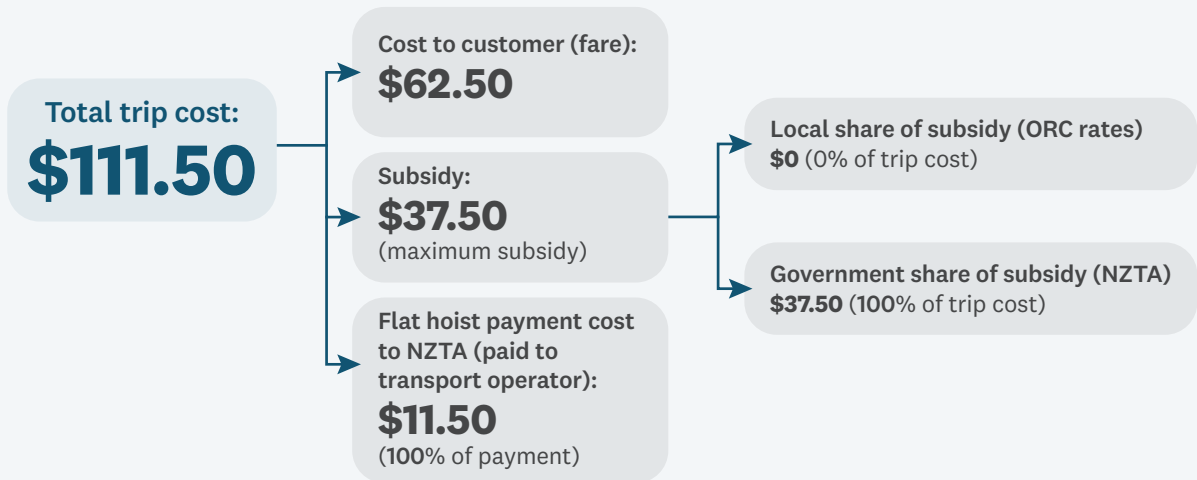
Total trip cost:
$111.50

Cost to customer (fare):
$62.50

Subsidy:
$37.50
(maximum subsidy)

Flat hoist payment cost to NZTA (paid to transport operator):
$11.50
(100% of payment)

Local share of subsidy (ORC rates)
$0 (0% of trip cost)

Government share of subsidy (NZTA)
$37.50 (100% of trip cost)